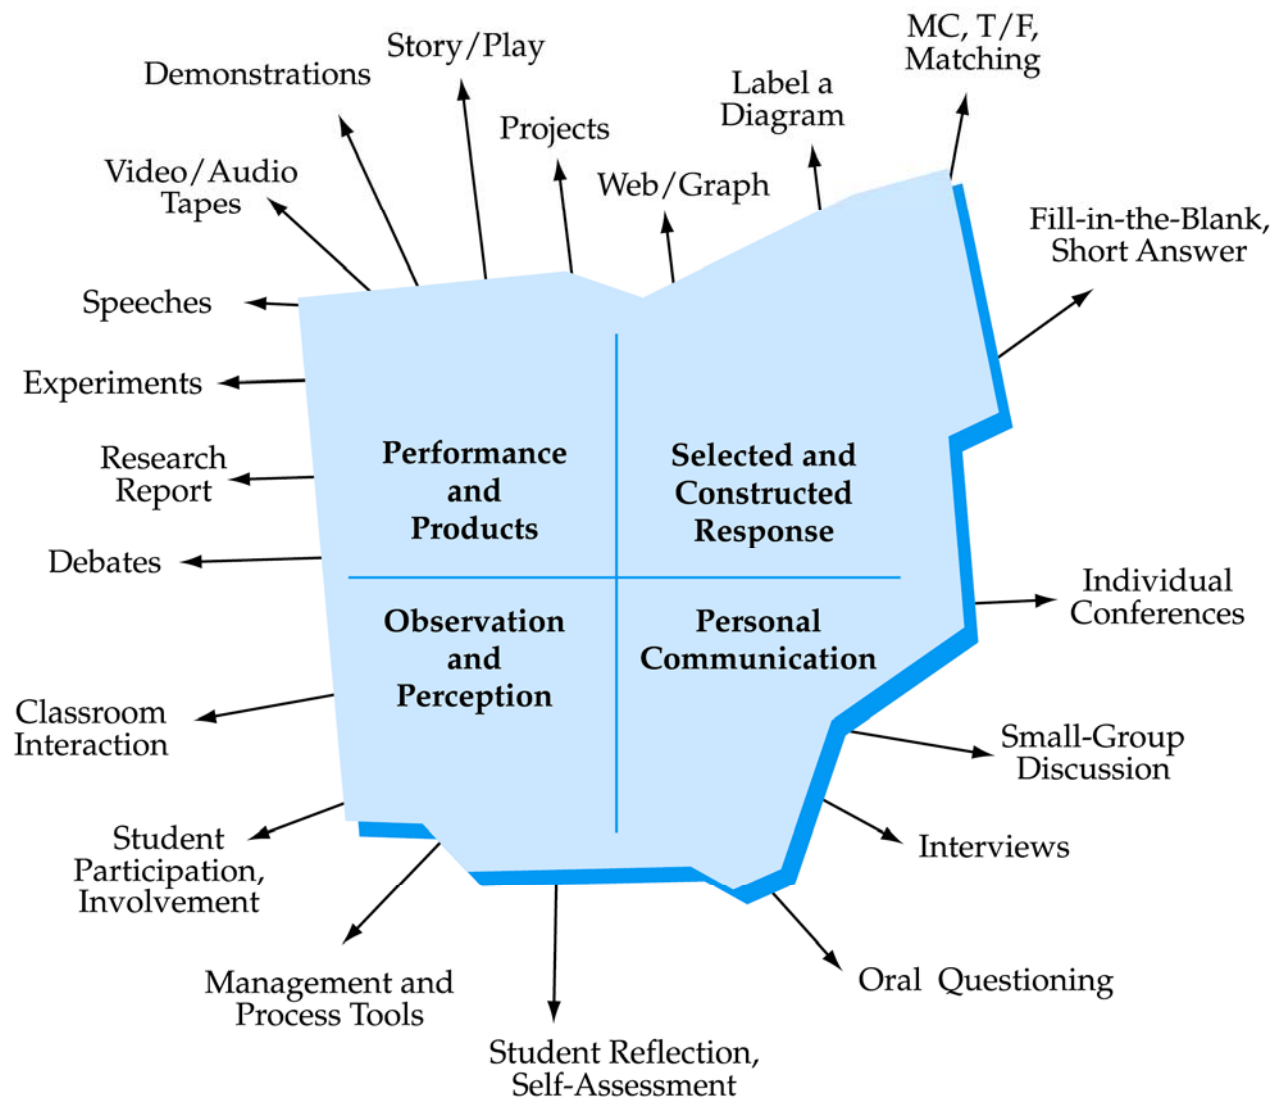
Performance and Products

Selected and Constructed Response

Observation and Perception

Personal Communication

Story/Play

Demonstrations

Projects

Label a Diagram

MC, T/F, Matching

Video/Audio Tapes

Web/Graph

Fill-in-the-Blank, Short Answer

Speeches

Experiments

Research Report

Debates

Individual Conferences

Classroom Interaction

Small-Group Discussion

Student Participation, Involvement

Interviews

Management and Process Tools

Oral Questioning

Student Reflection, Self-Assessment